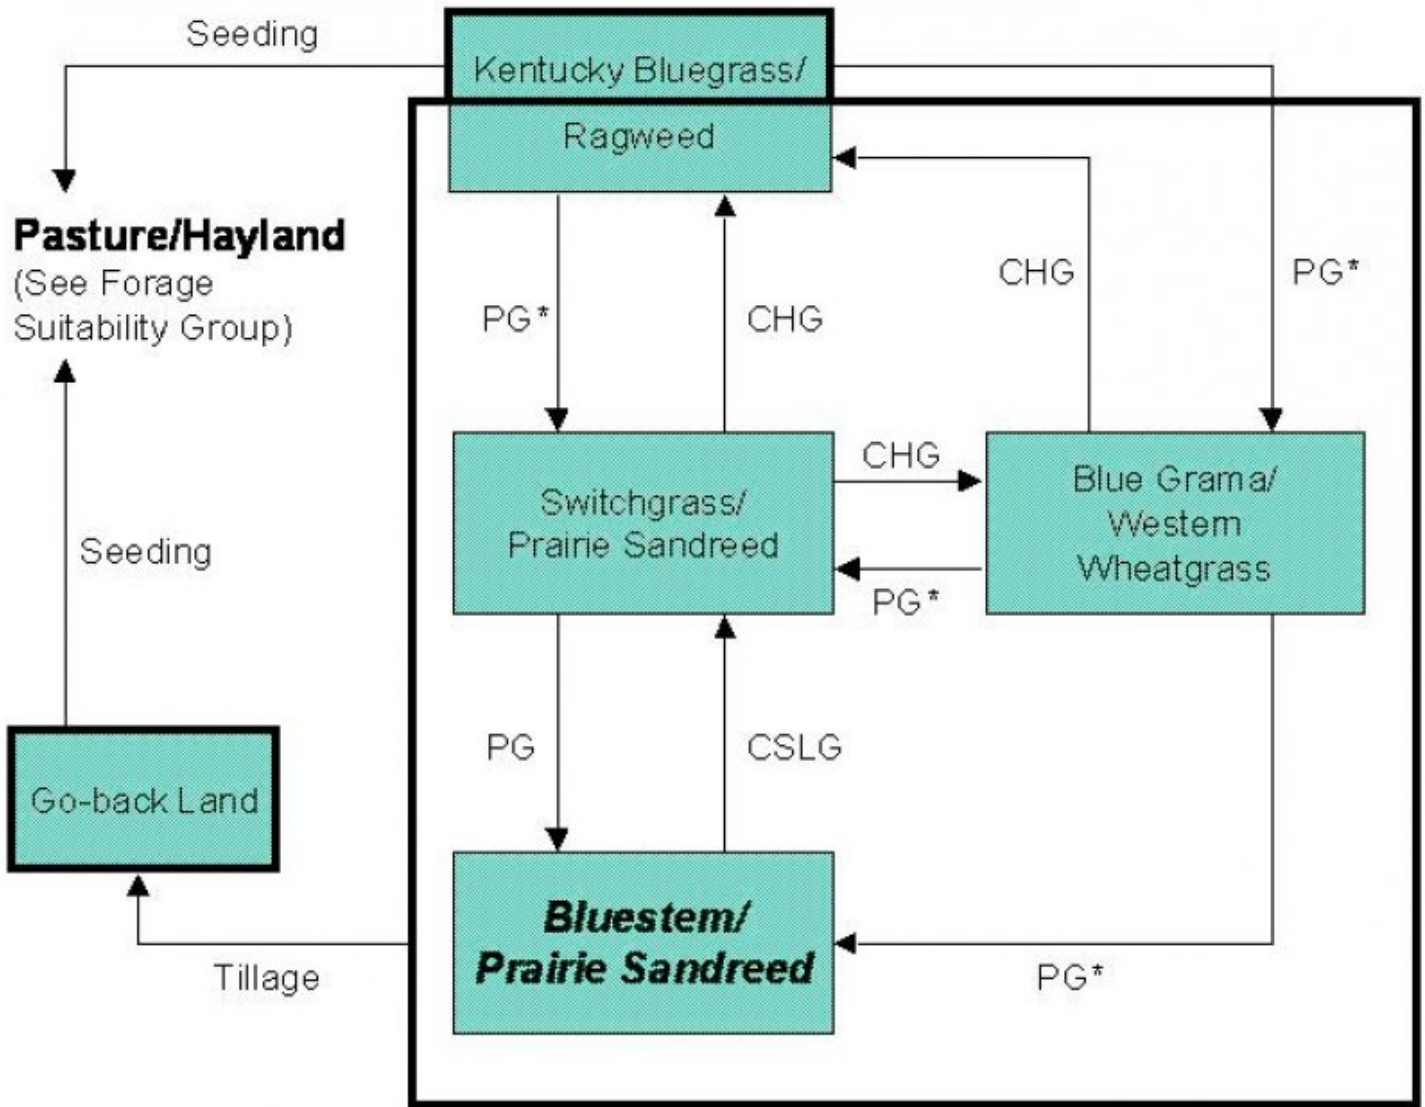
Seeding

Kentucky Bluegrass/ Ragweed

Pasture/Hayland
(See Forage Suitability Group)

PG*

CHG

CHG

PG*

Seeding

Switchgrass/ Prairie Sandreed

CHG

PG*

Blue Grama/ Westem Wheatgrass

PG

CSLG

Go-back Land

Bluestem/ Prairie Sandreed

Tillage

PG*